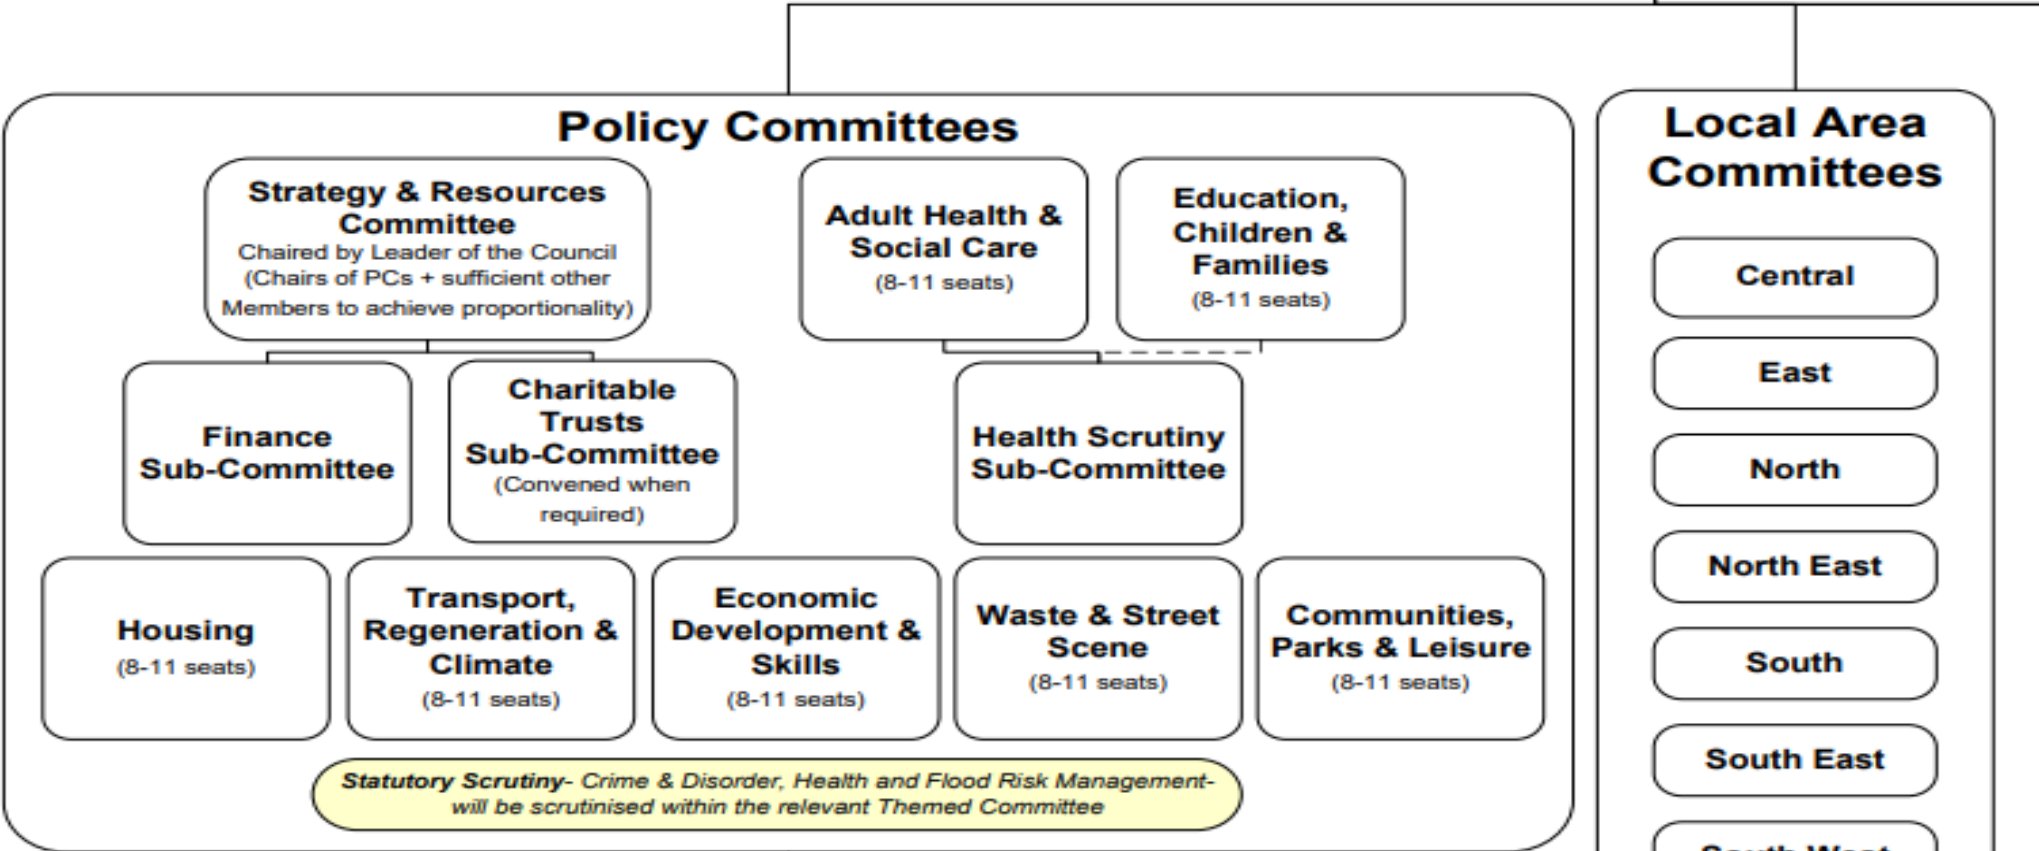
Policy Committees

Strategy & Resources Committee
Chaired by Leader of the Council (Chairs of PCs + sufficient other Members to achieve proportionality)

Adult Health & Social Care
(8-11 seats)

Education, Children & Families
(8-11 seats)

Finance Sub-Committee

Charitable Trusts Sub-Committee
(Convened when required)

Health Scrutiny Sub-Committee

Housing
(8-11 seats)

Transport, Regeneration & Climate
(8-11 seats)

Economic Development & Skills
(8-11 seats)

Waste & Street Scene
(8-11 seats)

Communities, Parks & Leisure
(8-11 seats)

Statutory Scrutiny- Crime & Disorder, Health and Flood Risk Management- will be scrutinised within the relevant Themed Committee

Local Area Committees

Central

East

North

North East

South

South East

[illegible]